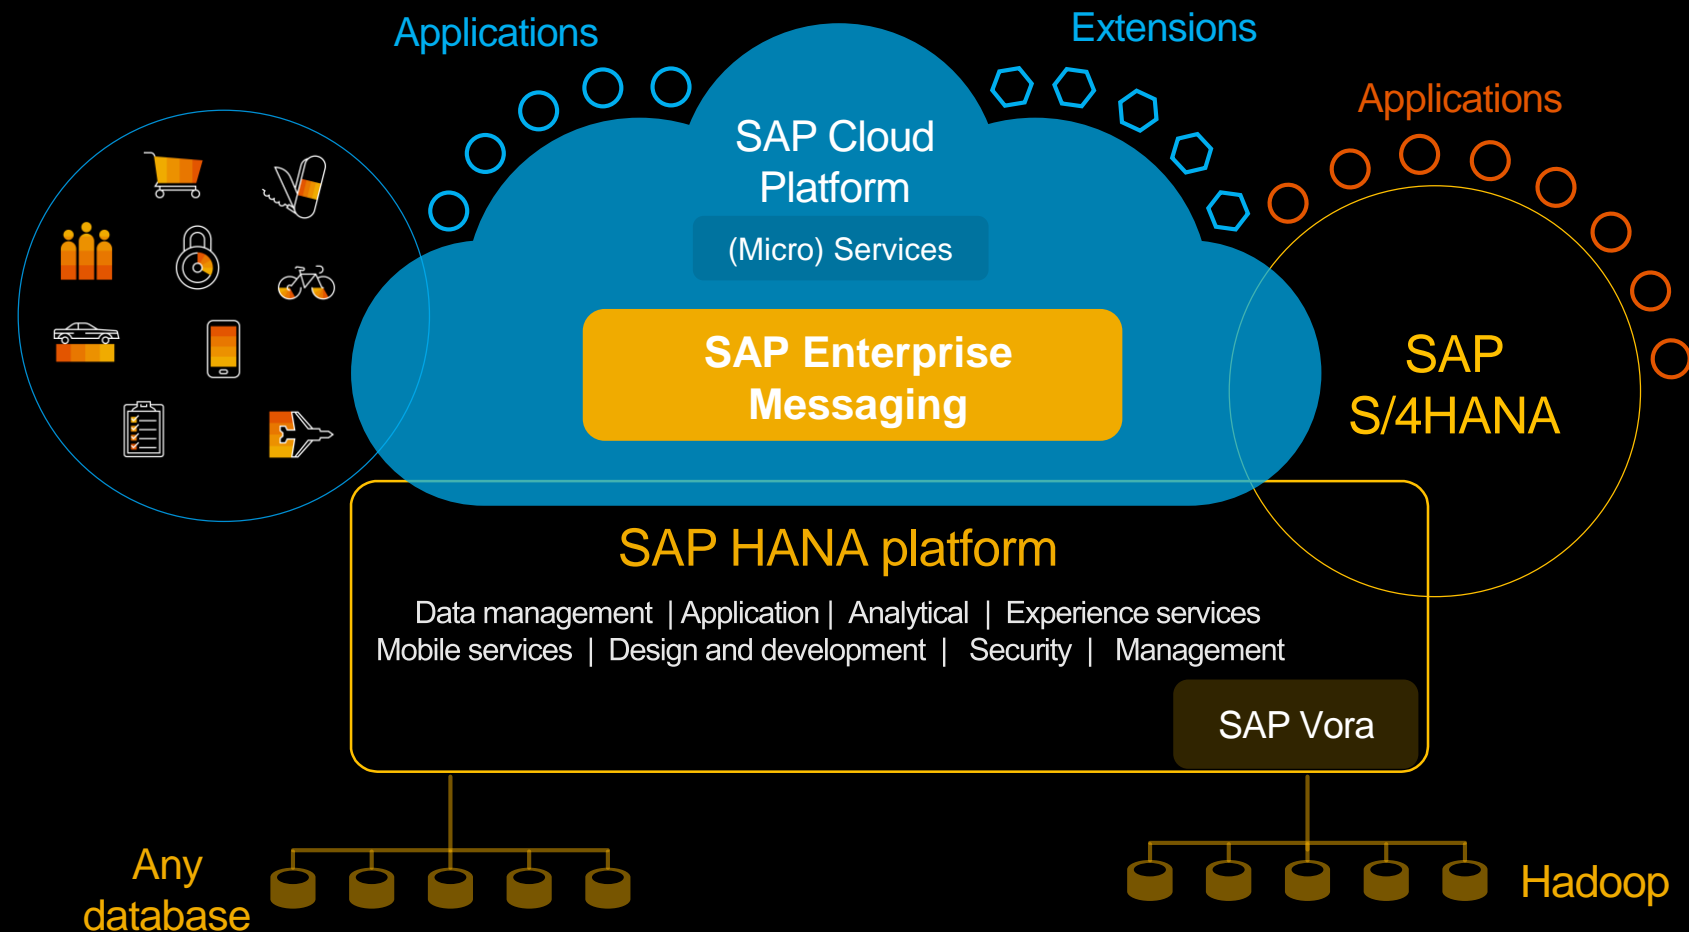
Applications

Extensions

Applications

SAP Cloud Platform

(Micro) Services

SAP Enterprise Messaging

SAP S/4HANA

SAP HANA platform

Data management | Application | Analytical | Experience services
Mobile services | Design and development | Security | Management

SAP Vora

Any database

Hadoop